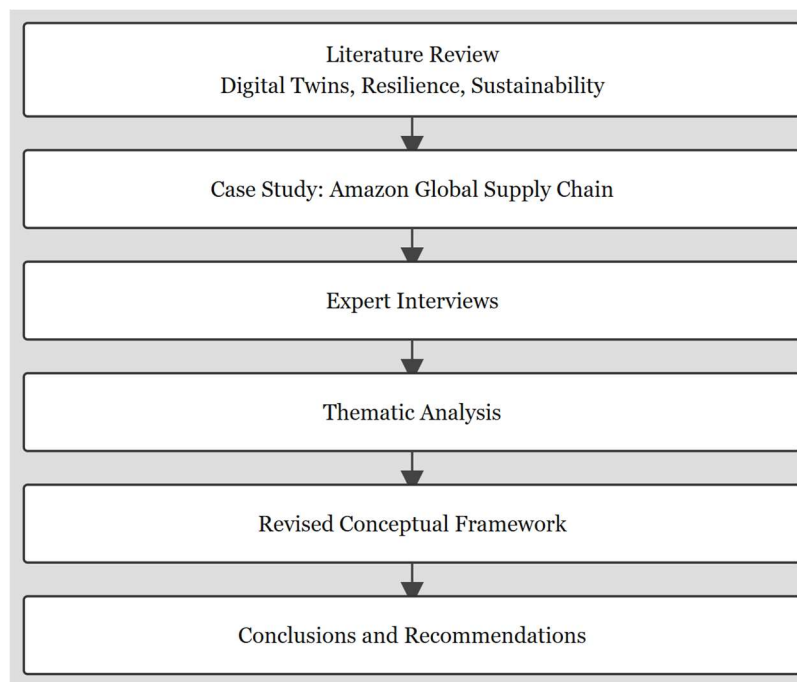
Literature Review
Digital Twins, Resilience, Sustainability

Case Study: Amazon Global Supply Chain

Expert Interviews

Thematic Analysis

Revised Conceptual Framework

Conclusions and Recommendations